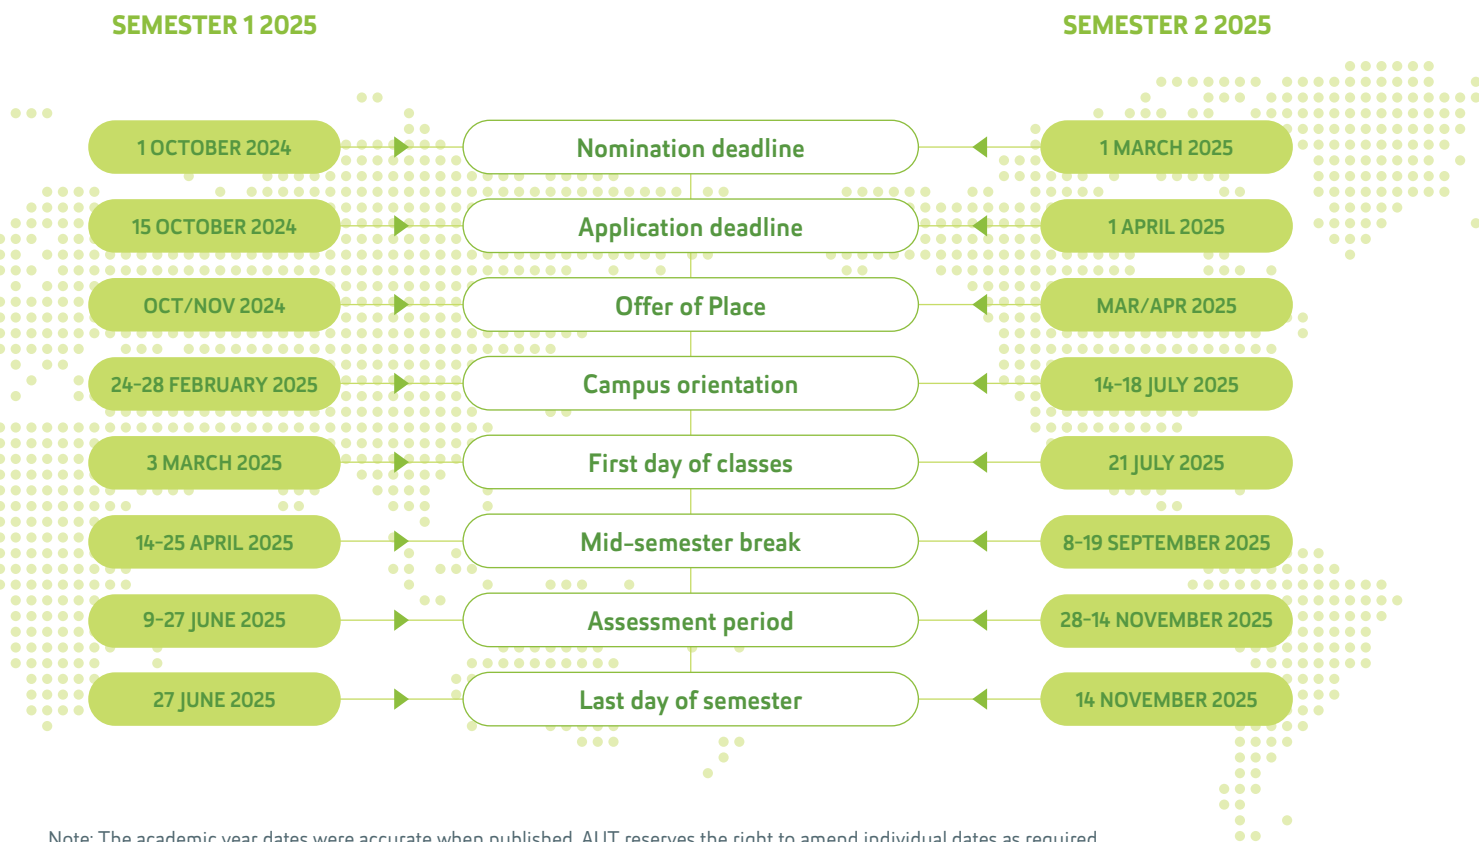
SEMESTER 1 2025

SEMESTER 2 2025

| SEMESTER 1 2025 | | SEMESTER 2 2025 |
|---|---|---|
| 1 OCTOBER 2024 | Nomination deadline | 1 MARCH 2025 |
| 15 OCTOBER 2024 | Application deadline | 1 APRIL 2025 |
| OCT/NOV 2024 | Offer of Place | MAR/APR 2025 |
| 24-28 FEBRUARY 2025 | Campus orientation | 14-18 JULY 2025 |
| 3 MARCH 2025 | First day of classes | 21 JULY 2025 |
| 14-25 APRIL 2025 | Mid-semester break | 8-19 SEPTEMBER 2025 |
| 9-27 JUNE 2025 | Assessment period | 28-14 NOVEMBER 2025 |
| 27 JUNE 2025 | Last day of semester | 14 NOVEMBER 2025 |

Note: The academic year dates were accurate when published. AUT reserves the right to amend individual dates as required.